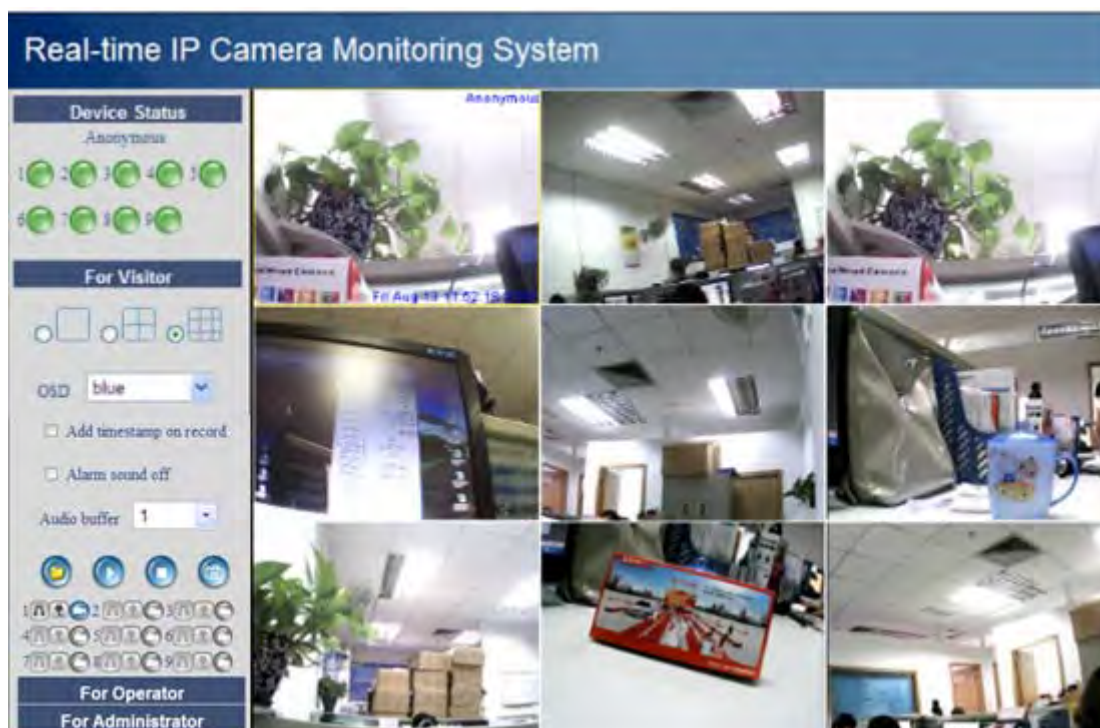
Real-time IP Camera Monitoring System

Device Status

Anonymous

1 2 3 4 5

6 7 8 9

For Visitor

OSD blue

Add timestamp on record

Alarm sound off

Audio buffer 1

1 2 3

4 5 6

7 8 9

For Operator

For Administrator

Anonymous

Fri Aug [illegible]